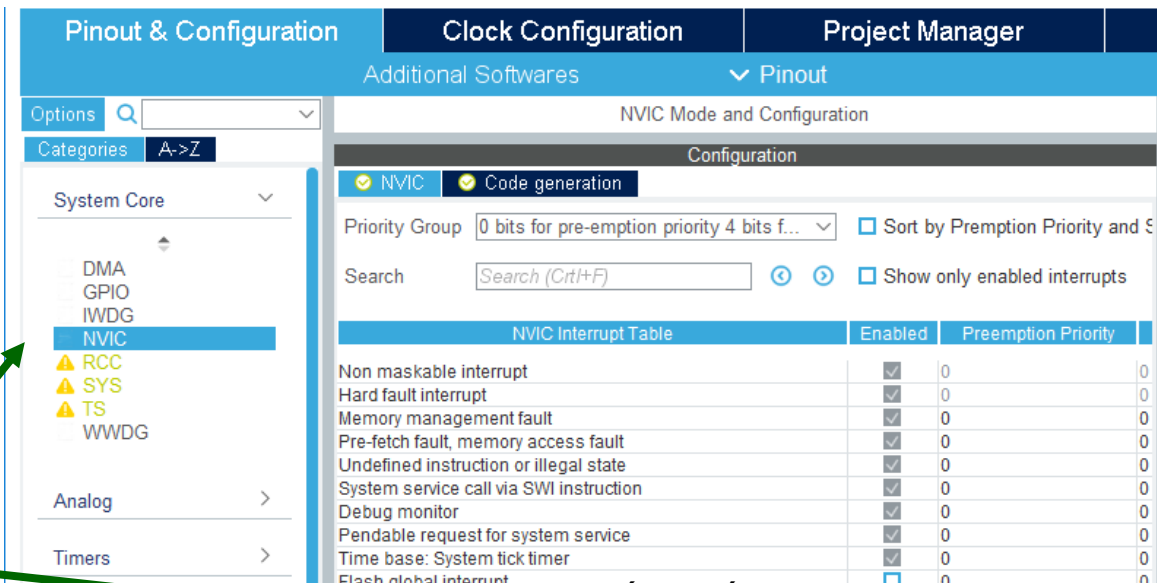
Pinout & Configuration | Clock Configuration | Project Manager

Additional Softwares | Pinout

Options
Categories | A->Z

System Core

DMA
GPIO
IWDG
NVIC
RCC
SYS
TS
WWDG

Analog

Timers

NVIC Mode and Configuration

Configuration

NVIC | Code generation

Priority Group | 0 bits for pre-emption priority 4 bits f...
Sort by Premption Priority and S
Search | Search (Crtl+F)
Show only enabled interrupts

| NVIC Interrupt Table | Enabled | Preemption Priority | |
|---|---|---|---|
| Non maskable interrupt | ☑ | 0 | 0 |
| Hard fault interrupt | ☑ | 0 | 0 |
| Memory management fault | ☑ | 0 | 0 |
| Pre-fetch fault, memory access fault | ☑ | 0 | 0 |
| Undefined instruction or illegal state | ☑ | 0 | 0 |
| System service call via SWI instruction | ☑ | 0 | 0 |
| Debug monitor | ☑ | 0 | 0 |
| Pendable request for system service | ☑ | 0 | 0 |
| Time base: System tick timer | ☑ | 0 | 0 |
| Flash global interrupt | ☐ | 0 | 0 |